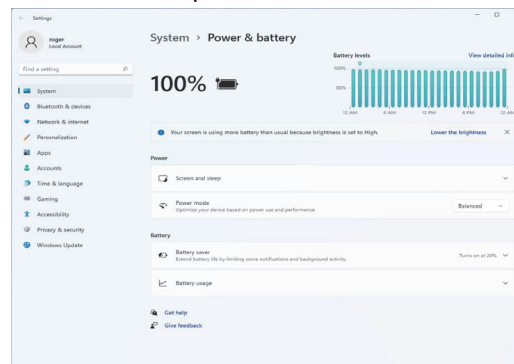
Settings

roger
Local Account

Find a setting

System
Bluetooth & devices
Network & internet
Personalization
Apps
Accounts
Time & language
Gaming
Accessibility
Privacy & security
Windows Update

System › Power & battery

100%

Battery levels
View detailed inf
100%
50%
12 AM
6 AM
12 PM
6 PM
12 AM

Your screen is using more battery than usual because brightness is set to High.
Lower the brightness

Power

Screen and sleep

Power mode
Optimize your device based on power use and performance
Balanced

Battery

Battery saver
Extend battery life by limiting some notifications and background activity
Turns on at 20%

Battery usage

Get help
Give feedback